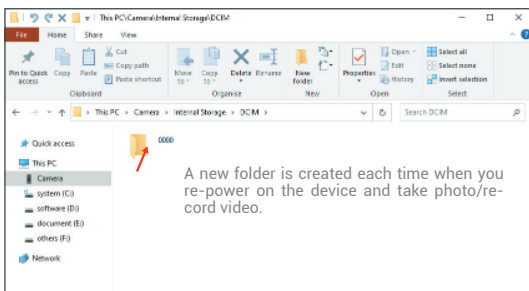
This PC\Camera\Internal Storage\DCIM

File Home Share View

Pin to Quick access Copy Paste Cut Copy path Paste shortcut
Clipboard

Move to Copy to Delete Rename
Organise

New folder
New

Properties Open Edit History
Open

Select all Select none Invert selection
Select

This PC > Camera > Internal Storage > DCIM

Search DCIM

Quick access
This PC
Camera
system (C:)
software (D:)
document (E:)
others (F:)
Network

0000

A new folder is created each time when you re-power on the device and take photo/record video.